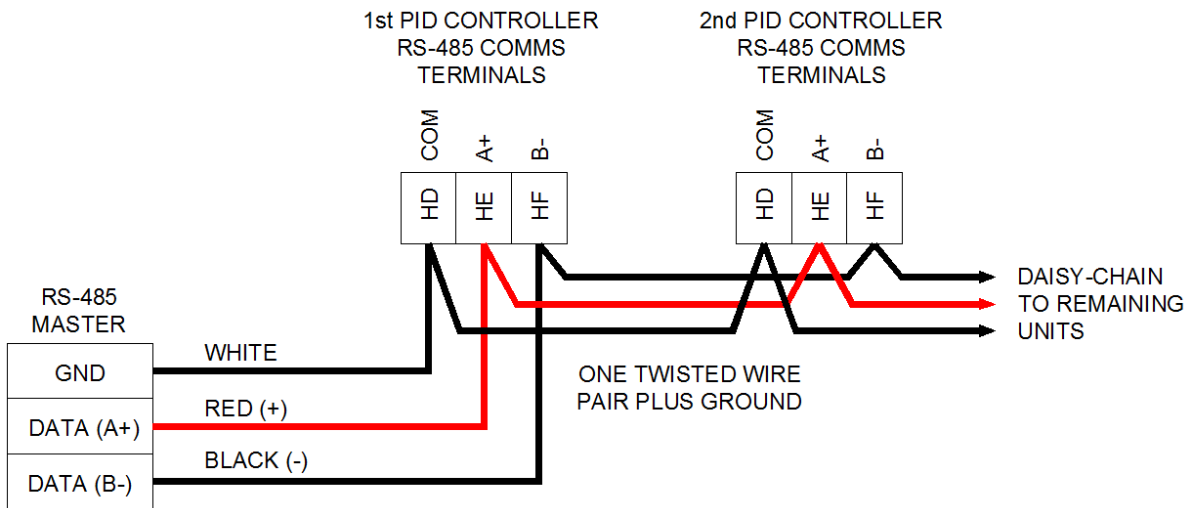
1st PID CONTROLLER
RS-485 COMMS
TERMINALS

2nd PID CONTROLLER
RS-485 COMMS
TERMINALS

COM A+ B-

HD HE HF

COM A+ B-

HD HE HF

RS-485
MASTER

GND
DATA (A+)
DATA (B-)

WHITE
RED (+)
BLACK (-)

ONE TWISTED WIRE
PAIR PLUS GROUND

DAISY-CHAIN
TO REMAINING
UNITS